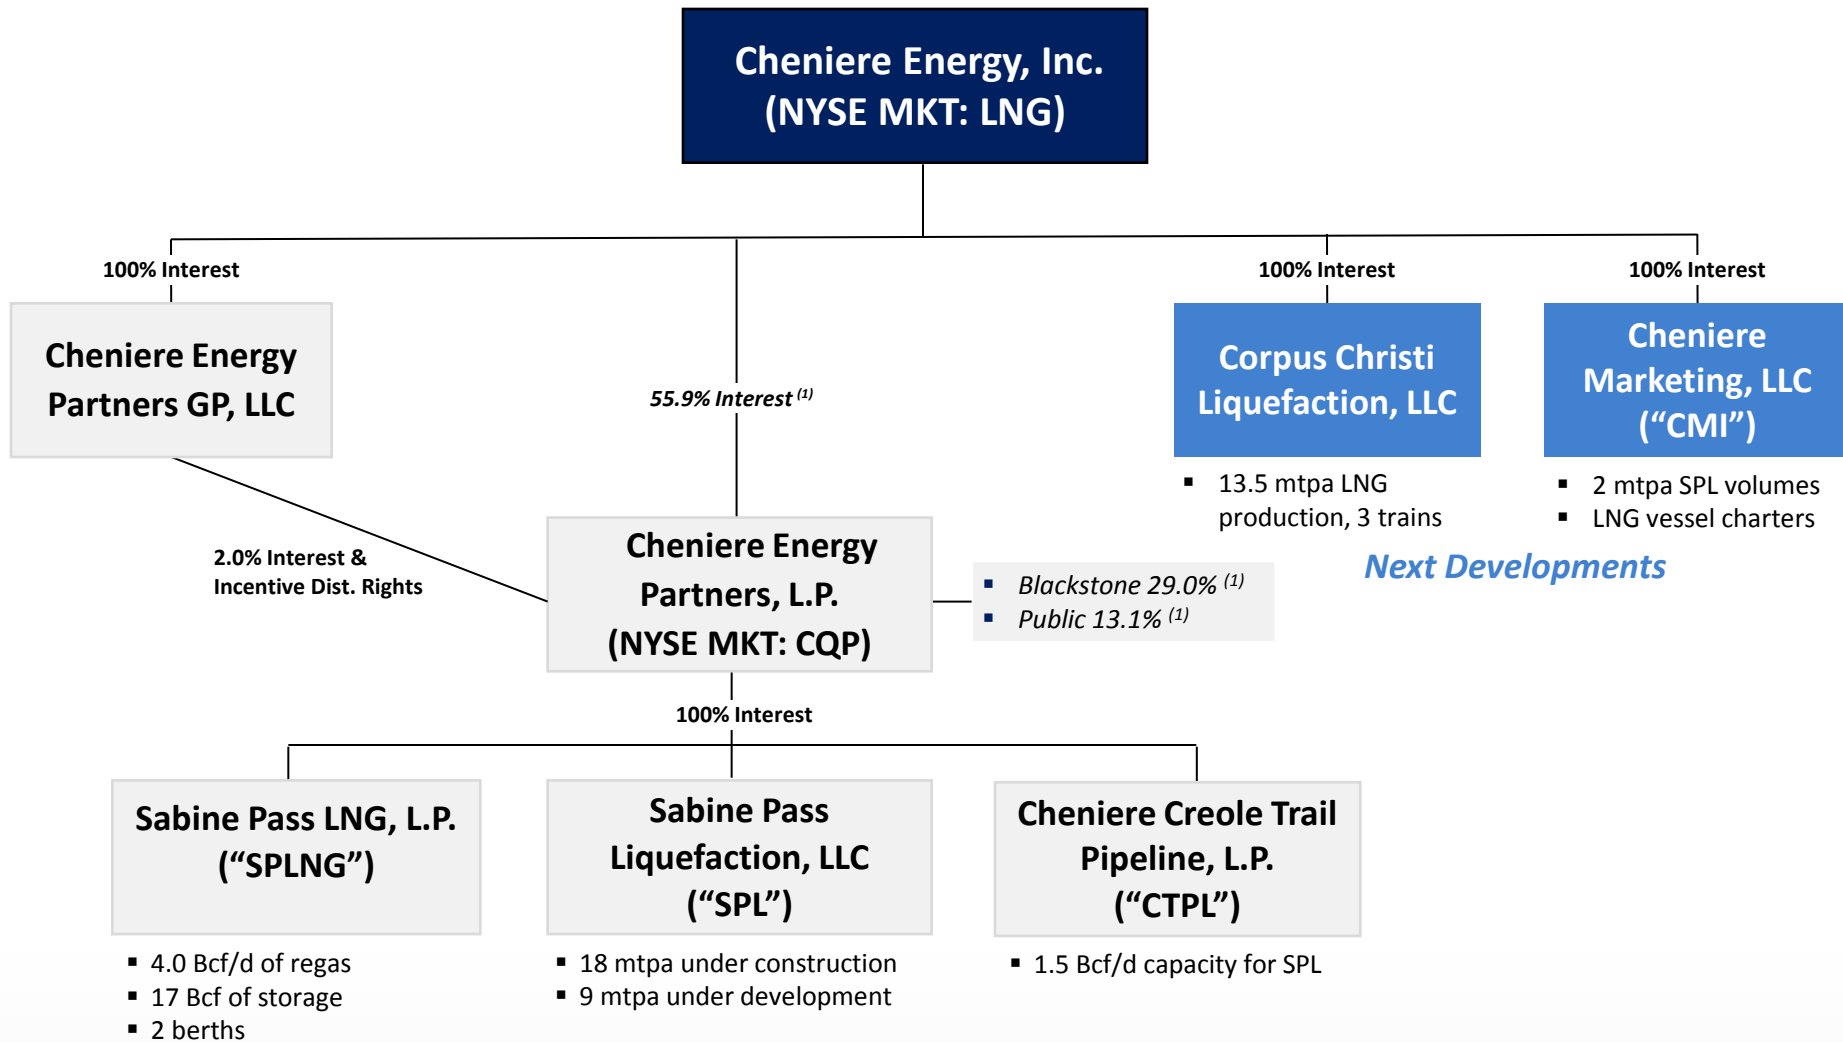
Cheniere Energy, Inc.
(NYSE MKT: LNG)

100% Interest

Cheniere Energy Partners GP, LLC

55.9% Interest $^{(1)}$

100% Interest

Corpus Christi Liquefaction, LLC

- 13.5 mtpa LNG production, 3 trains

100% Interest

Cheniere Marketing, LLC (“CMI”)

- 2 mtpa SPL volumes
- LNG vessel charters

Next Developments

2.0% Interest & Incentive Dist. Rights

Cheniere Energy Partners, L.P.
(NYSE MKT: CQP)

- Blackstone 29.0% $^{(1)}$
- Public 13.1% $^{(1)}$

100% Interest

Sabine Pass LNG, L.P. (“SPLNG”)

- 4.0 Bcf/d of regas
- 17 Bcf of storage
- 2 berths

Sabine Pass Liquefaction, LLC (“SPL”)

- 18 mtpa under construction
- 9 mtpa under development

Cheniere Creole Trail Pipeline, L.P. (“CTPL”)

- 1.5 Bcf/d capacity for SPL